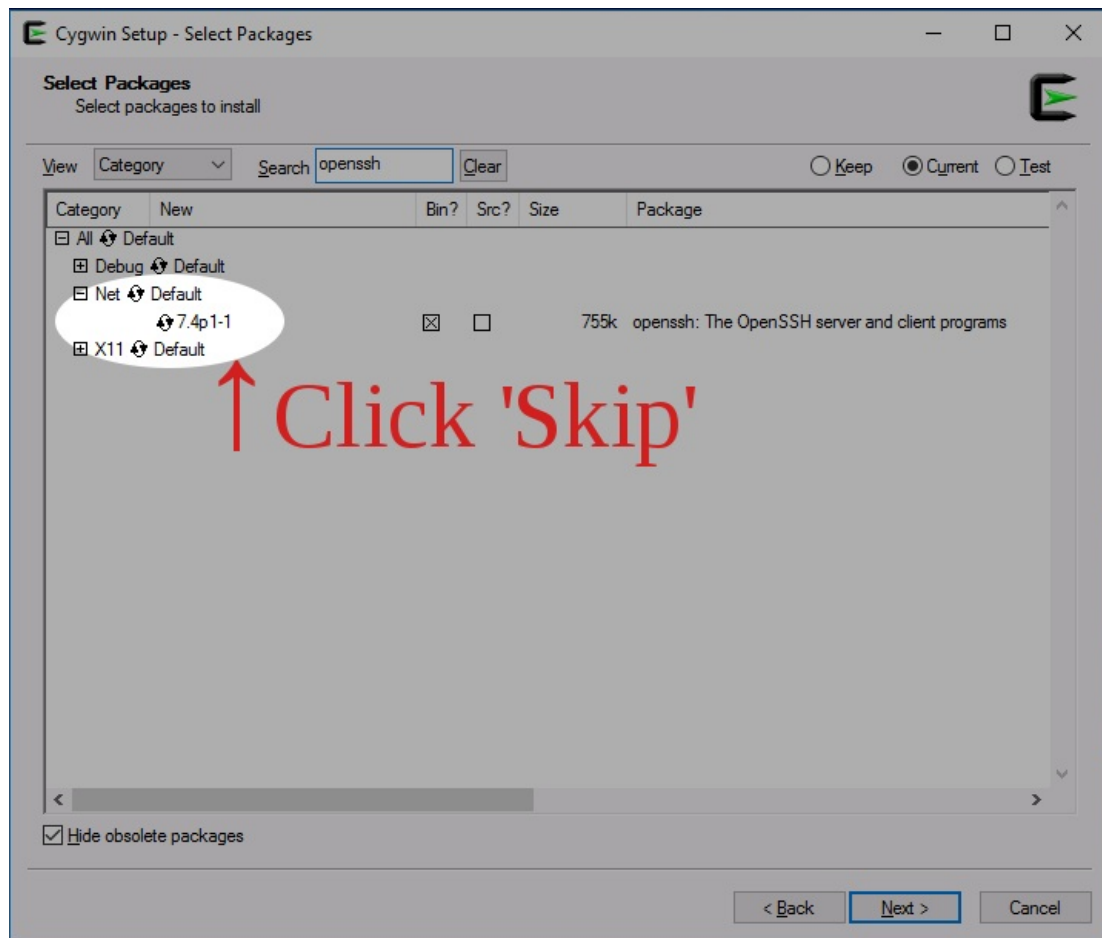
Cygwin Setup - Select Packages

Select Packages
Select packages to install

View Category Search openssh Clear

Keep Current Test

| Category | New | Bin? | Src? | Size | Package |
|---|---|---|---|---|---|
| ⊟ All Default | | | | | |
| ⊞ Debug Default | | | | | |
| ⊟ Net Default | | | | | |
| | 7.4p1-1 | ☒ | ☐ | 755k | openssh: The OpenSSH server and client programs |
| ⊞ X11 Default | | | | | |

↑Click 'Skip'

Hide obsolete packages

< Back Next > Cancel